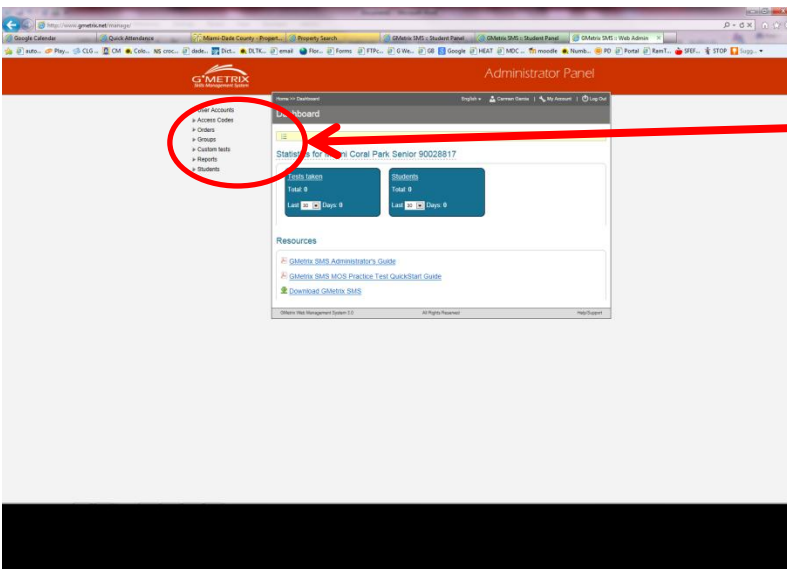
http://www.gmetrix.net/manage/

Google Calendar | Quick Attendance | Miami-Dade County - Propert... | Property Search | GMetrix SMS :: Student Panel | GMetrix SMS :: Student Panel | GMetrix SMS :: Web Admin

auto... Play... CLG... CM Colo... croc... dade... Dict... DLTK... email Flor... Forms FTPc... G We... GB Google HEAT MDC... moodle Numb... PD Portal RamT... SFEF... STOP Sugg...

G-METRIX Skills Management System

Administrator Panel

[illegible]ser Accounts
▸ Access Codes
▸ Orders
▸ Groups
▸ Custom tests
▸ Reports
▸ Students

Home >> Dashboard

English | Carmen Garcia | My Account | Log Out

Dashboard

Statist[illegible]s for M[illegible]i Coral Park Senior 90028817

Tests taken
Total: 0
Last 30 Days: 0

Students
Total: 0
Last 30 Days: 0

Resources

GMetrix SMS Administrator's Guide

GMetrix SMS MOS Practice Test QuickStart Guide

Download GMetrix SMS

GMetrix Web Management System 3.0 | All Rights Reserved | Help/Support